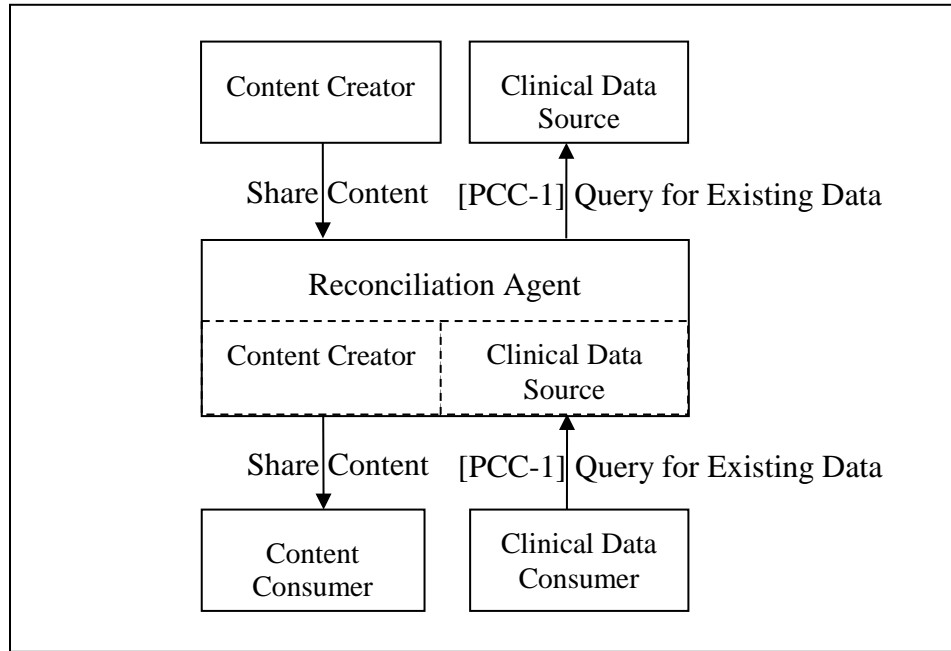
Content Creator

Clinical Data Source

Share Content

[PCC-1] Query for Existing Data

Reconciliation Agent

Content Creator

Clinical Data Source

Share Content

[PCC-1] Query for Existing Data

Content Consumer

Clinical Data Consumer